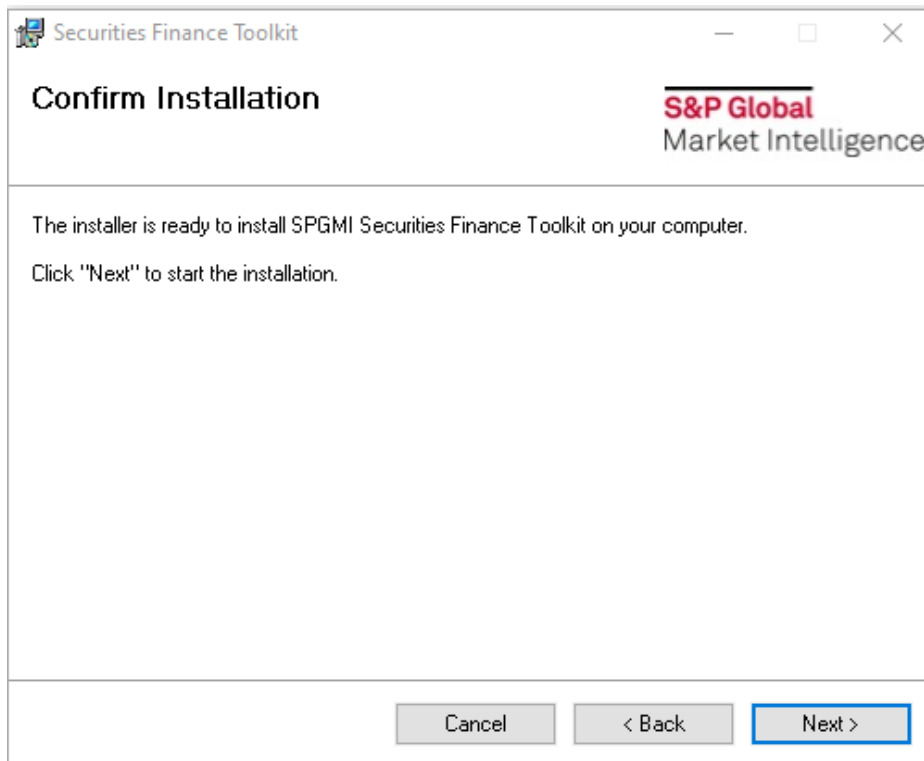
Securities Finance Toolkit

Confirm Installation

S&P Global
Market Intelligence

The installer is ready to install SPGMI Securities Finance Toolkit on your computer.

Click "Next" to start the installation.

Cancel
< Back
Next >